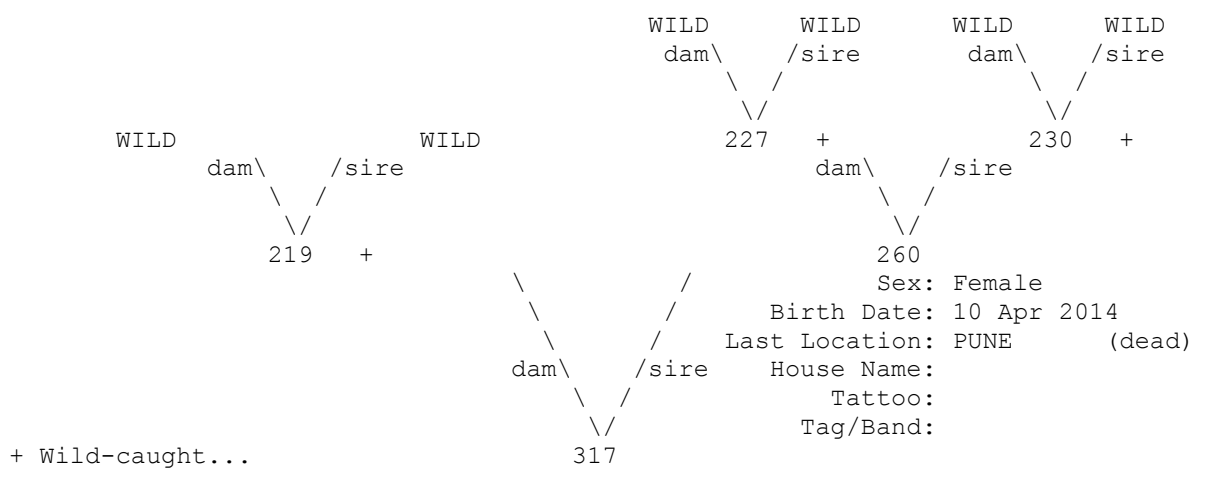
WILD WILD WILD WILD
dam\ /sire dam\ /sire
227 + 230 +

WILD WILD
dam\ /sire dam\ /sire
219 + 260

Sex: Female
Birth Date: 10 Apr 2014
Last Location: PUNE (dead)
House Name:
Tattoo:
Tag/Band:

dam\ /sire
317

+ Wild-caught...